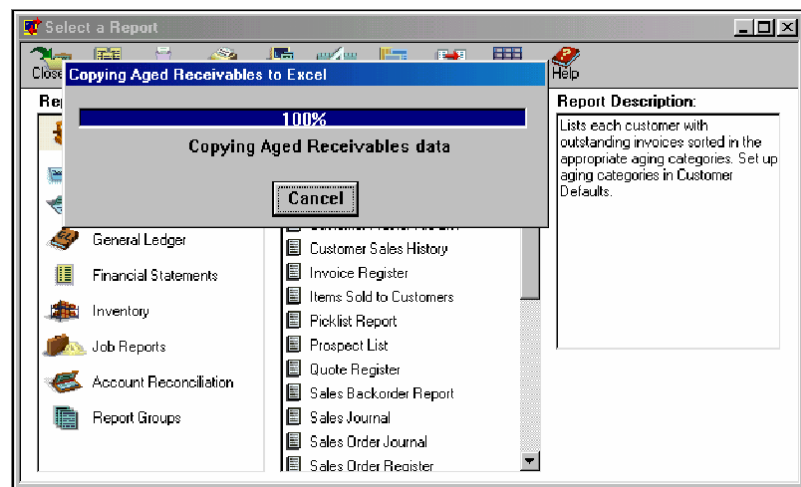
Select a Report

Close

Help

Rep

Copying Aged Receivables to Excel

100%

Copying Aged Receivables data

Cancel

Report Description:

Lists each customer with outstanding invoices sorted in the appropriate aging categories. Set up aging categories in Customer Defaults.

General Ledger

Financial Statements

Inventory

Job Reports

Account Reconciliation

Report Groups

Customer Sales History

Invoice Register

Items Sold to Customers

Picklist Report

Prospect List

Quote Register

Sales Backorder Report

Sales Journal

Sales Order Journal

Sales Order Register